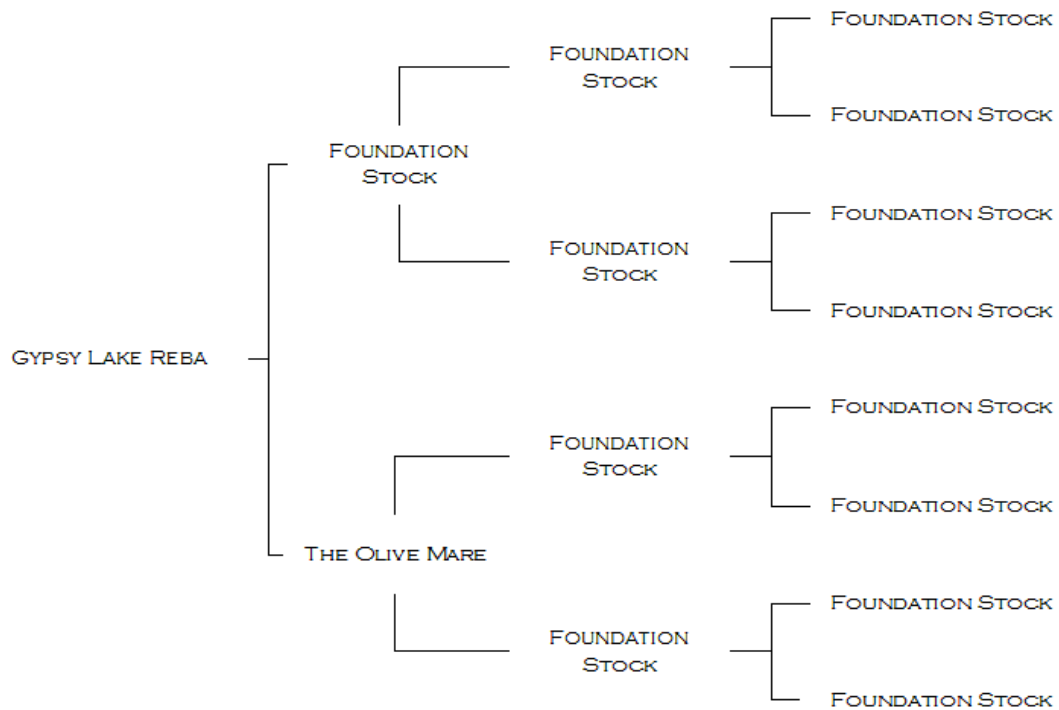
Gypsy Lake Reba

Foundation Stock

Foundation Stock

Foundation Stock

Foundation Stock

Foundation Stock

Foundation Stock

Foundation Stock

The Olive Mare

Foundation Stock

Foundation Stock

Foundation Stock

Foundation Stock

Foundation Stock

Foundation Stock